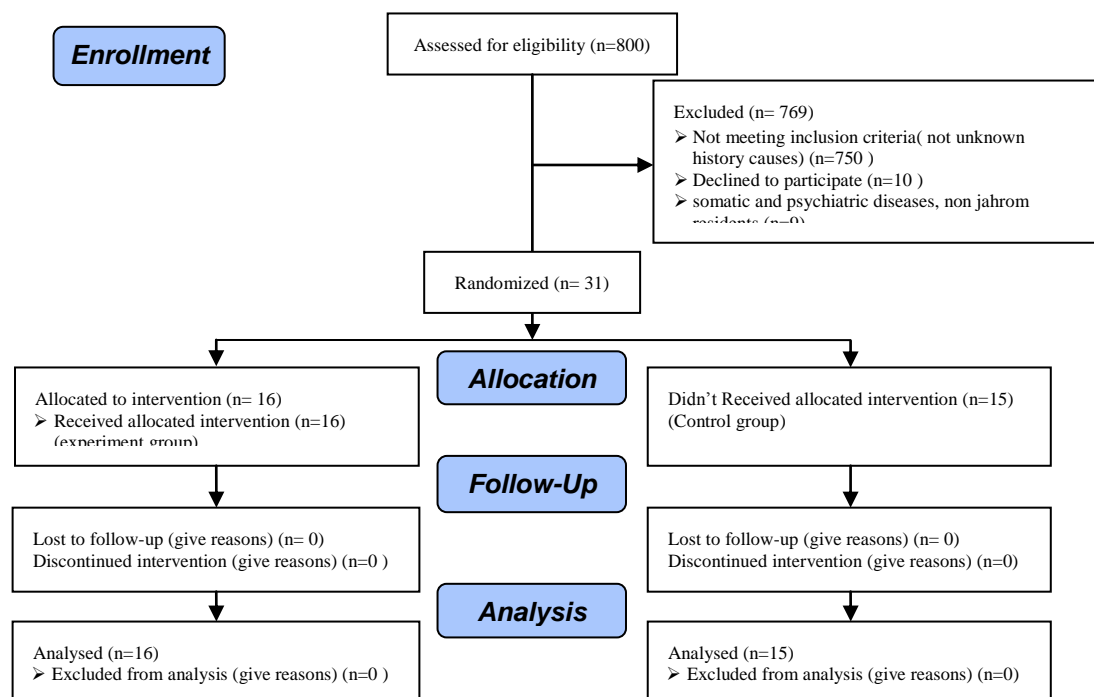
Enrollment

Assessed for eligibility (n=800)

Excluded (n= 769)
➢ Not meeting inclusion criteria( not unknown history causes) (n=750 )
➢ Declined to participate (n=10 )
➢ somatic and psychiatric diseases, non jahrom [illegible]

Randomized (n= 31)

Allocation

Allocated to intervention (n= 16)
➢ Received allocated intervention (n=16) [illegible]

Didn't Received allocated intervention (n=15) (Control group)

Follow-Up

Lost to follow-up (give reasons) (n= 0)
Discontinued intervention (give reasons) (n=0 )

Lost to follow-up (give reasons) (n= 0)
Discontinued intervention (give reasons) (n=0)

Analysis

Analysed (n=16)
➢ Excluded from analysis (give reasons) (n=0 )

Analysed (n=15)
➢ Excluded from analysis (give reasons) (n=0)